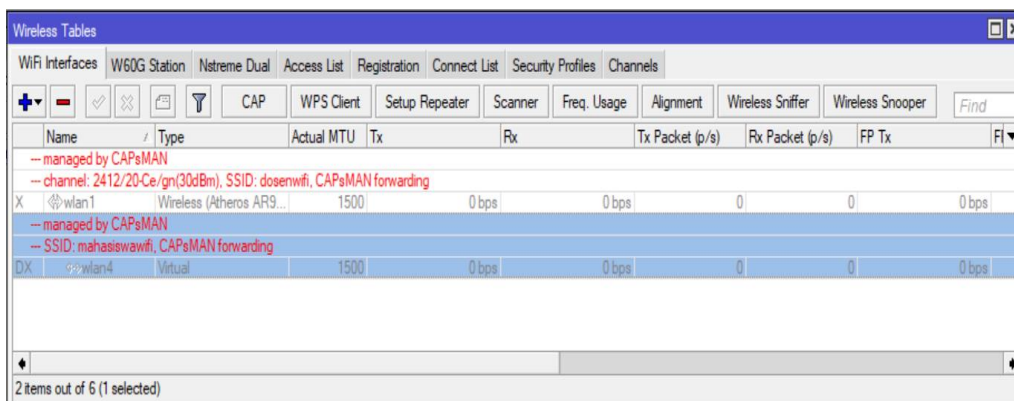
Wireless Tables

WiFi Interfaces | W60G Station | Nstreme Dual | Access List | Registration | Connect List | Security Profiles | Channels

CAP | WPS Client | Setup Repeater | Scanner | Freq. Usage | Alignment | Wireless Sniffer | Wireless Snooper | Find

| | Name | Type | Actual MTU | Tx | Rx | Tx Packet (p/s) | Rx Packet (p/s) | FP Tx | F |
|---|---|---|---|---|---|---|---|---|---|
| | --- managed by CAPsMAN | | | | | | | | |
| | --- channel: 2412/20-Ce/gn(30dBm), SSID: dosenwifi, CAPsMAN forwarding | | | | | | | | |
| X | wlan1 | Wireless (Atheros AR9... | 1500 | 0 bps | 0 bps | 0 | 0 | 0 bps | |
| | --- managed by CAPsMAN | | | | | | | | |
| | --- SSID: mahasiswawifi, CAPsMAN forwarding | | | | | | | | |
| DX | wlan4 | Virtual | 1500 | 0 bps | 0 bps | 0 | 0 | 0 bps | |

2 items out of 6 (1 selected)